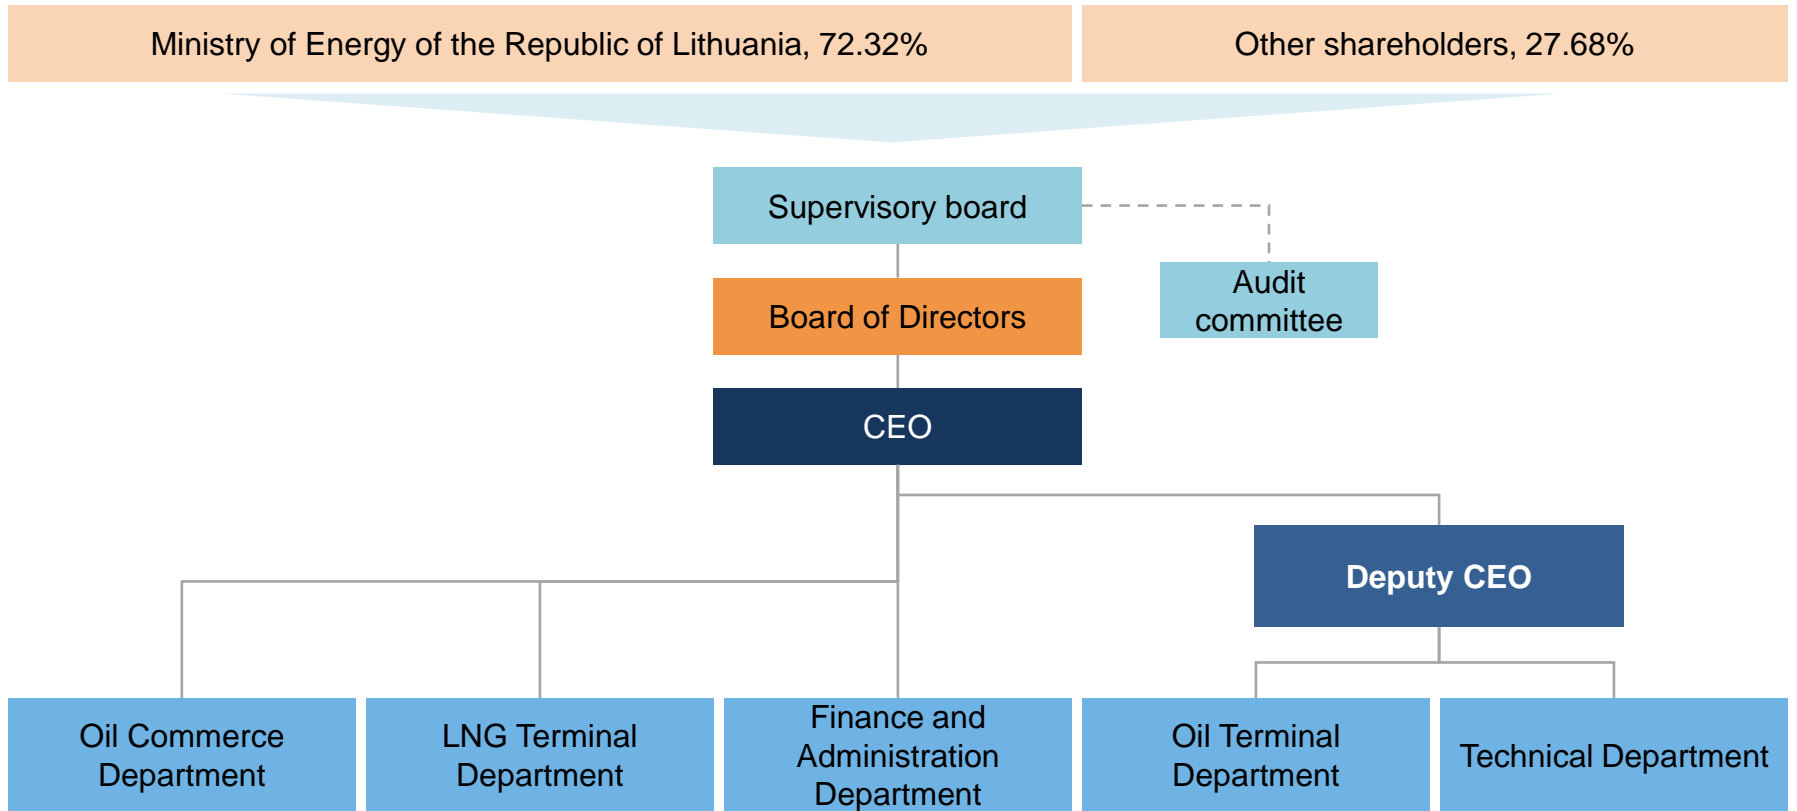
Ministry of Energy of the Republic of Lithuania, 72.32%

Other shareholders, 27.68%

Supervisory board

Audit committee

Board of Directors

CEO

Deputy CEO

Oil Commerce Department

LNG Terminal Department

Finance and Administration Department

Oil Terminal Department

Technical Department